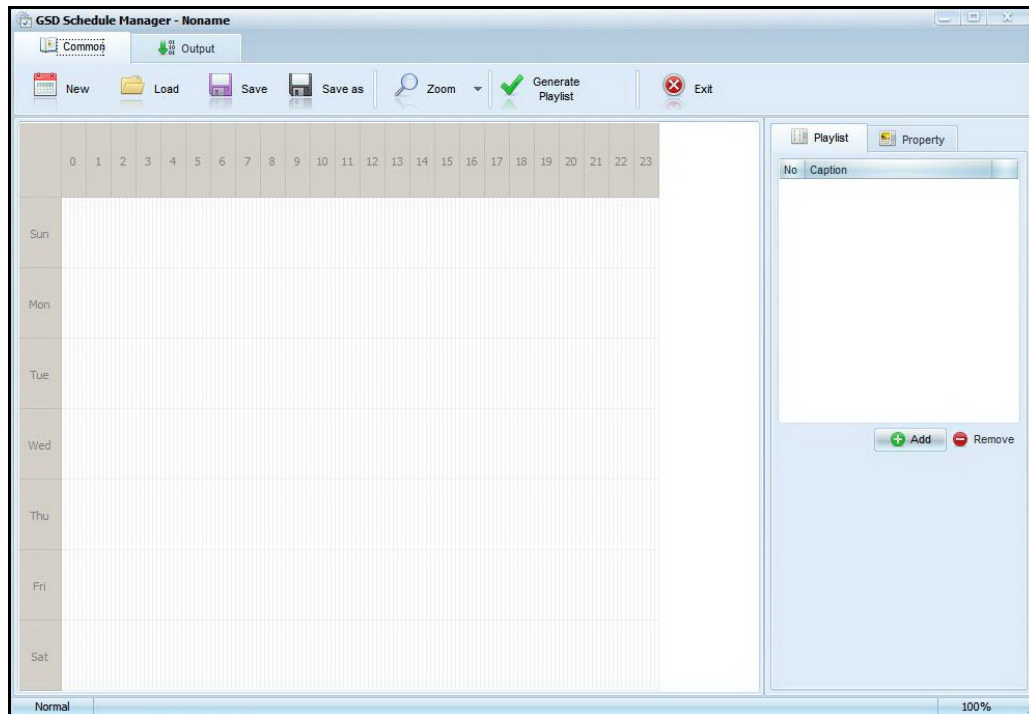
GSD Schedule Manager - Noname

Common

Output

New

Load

Save

Save as

Zoom

Generate Playlist

Exit

|  | 0 | 1 | 2 | 3 | 4 | 5 | 6 | 7 | 8 | 9 | 10 | 11 | 12 | 13 | 14 | 15 | 16 | 17 | 18 | 19 | 20 | 21 | 22 | 23 |
|---|---|---|---|---|---|---|---|---|---|---|---|---|---|---|---|---|---|---|---|---|---|---|---|---|
| Sun | | | | | | | | | | | | | | | | | | | | | | | | |
| Mon | | | | | | | | | | | | | | | | | | | | | | | | |
| Tue | | | | | | | | | | | | | | | | | | | | | | | | |
| Wed | | | | | | | | | | | | | | | | | | | | | | | | |
| Thu | | | | | | | | | | | | | | | | | | | | | | | | |
| Fri | | | | | | | | | | | | | | | | | | | | | | | | |
| Sat | | | | | | | | | | | | | | | | | | | | | | | | |

Playlist

Property

| No | Caption |
|---|---|

Add

Remove

Normal

100%